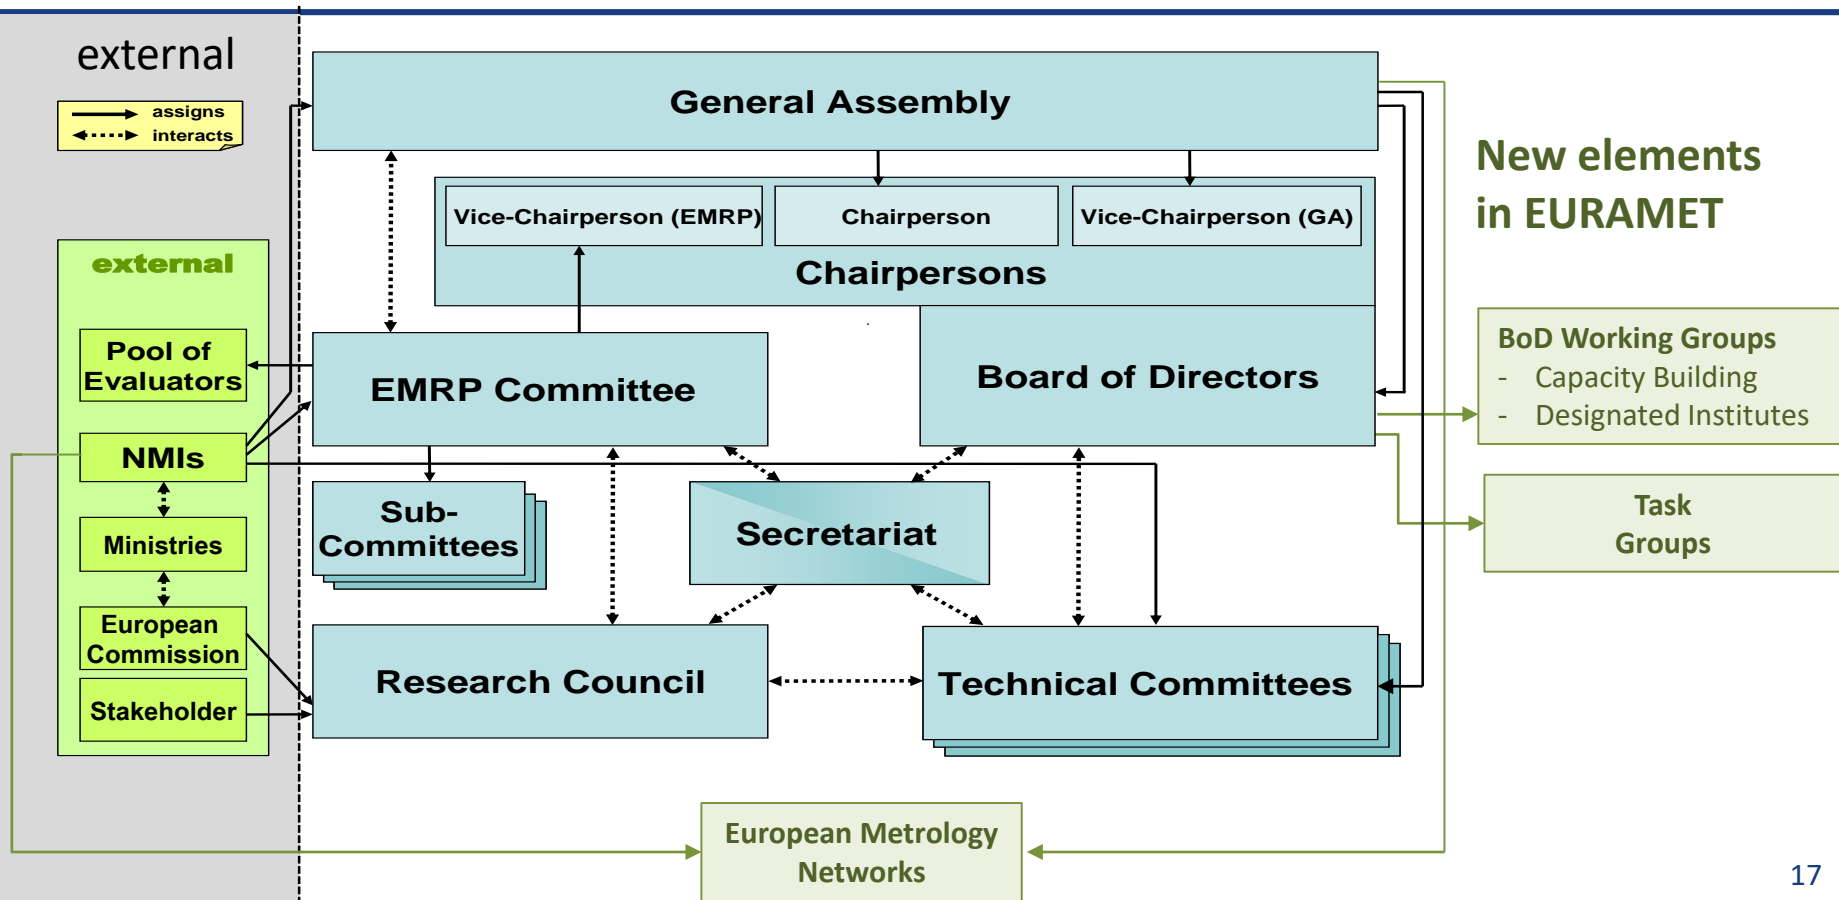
external

assigns
interacts

external

Pool of Evaluators

NMIs

Ministries

European Commission

Stakeholder

General Assembly

Vice-Chairperson (EMRP)

Chairperson

Vice-Chairperson (GA)

Chairpersons

EMRP Committee

Board of Directors

Sub-Committees

Secretariat

Research Council

Technical Committees

New elements in EURAMET

BoD Working Groups
- Capacity Building
- Designated Institutes

Task Groups

European Metrology Networks

17